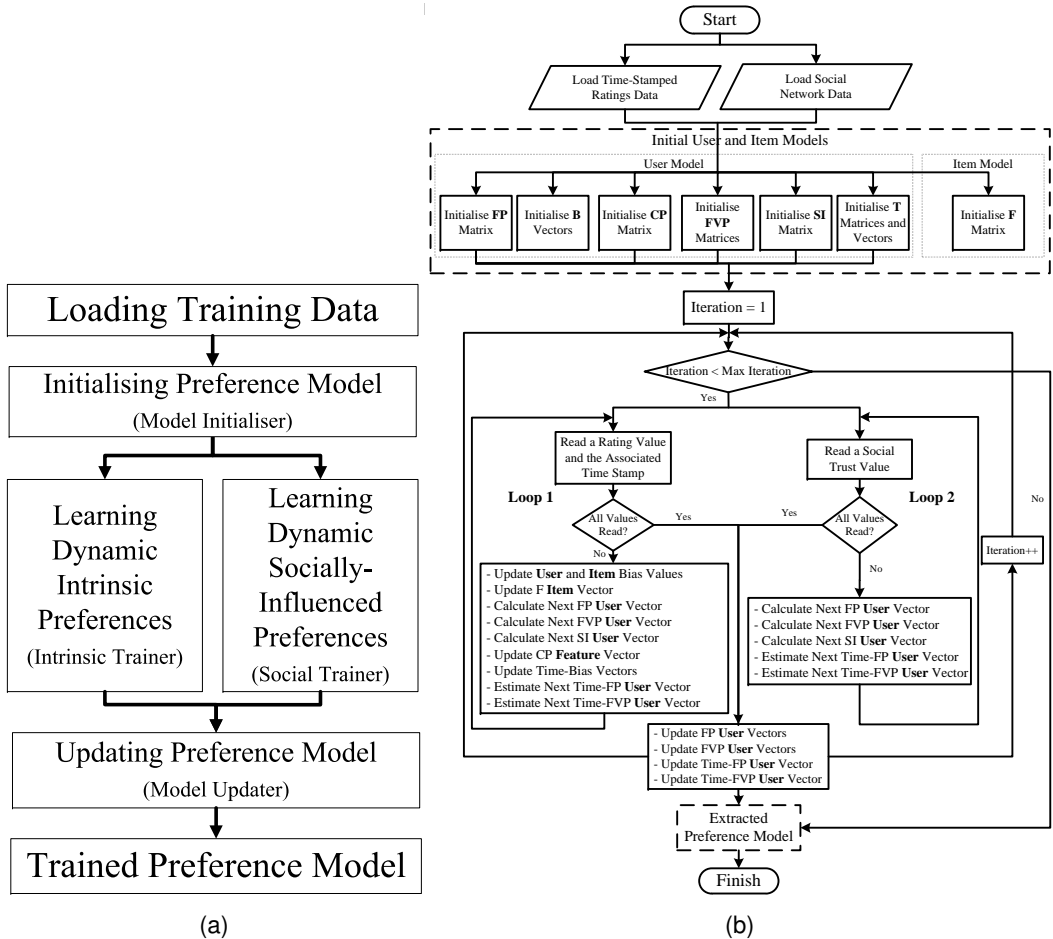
Loading Training Data

Initialising Preference Model

(Model Initialiser)

Learning Dynamic Intrinsic Preferences

(Intrinsic Trainer)

Learning Dynamic Socially-Influenced Preferences

(Social Trainer)

Updating Preference Model

(Model Updater)

Trained Preference Model

(a)

Start

Load Time-Stamped Ratings Data

Load Social Network Data

Initial User and Item Models

User Model

Item Model

Initialise **FP** Matrix

Initialise **B** Vectors

Initialise **CP** Matrix

Initialise **FVP** Matrices

Initialise **SI** Matrix

Initialise **T** Matrices and Vectors

Initialise **F** Matrix

Iteration = 1

Iteration < Max Iteration

Yes

Read a Rating Value and the Associated Time Stamp

Read a Social Trust Value

Loop 1

Loop 2

All Values Read?

Yes

Yes

All Values Read?

No

No

No

Iteration++

- Update **User** and **Item** Bias Values
- Update F **Item** Vector
- Calculate Next FP **User** Vector
- Calculate Next FVP **User** Vector
- Calculate Next SI **User** Vector
- Update CP **Feature** Vector
- Update Time-Bias Vectors
- Estimate Next Time-FP **User** Vector
- Estimate Next Time-FVP **User** Vector

- Calculate Next FP **User** Vector
- Calculate Next FVP **User** Vector
- Calculate Next SI **User** Vector
- Estimate Next Time-FP **User** Vector
- Estimate Next Time-FVP **User** Vector

- Update FP **User** Vectors
- Update FVP **User** Vectors
- Update Time-FP **User** Vector
- Update Time-FVP **User** Vector

Extracted Preference Model

Finish

(b)